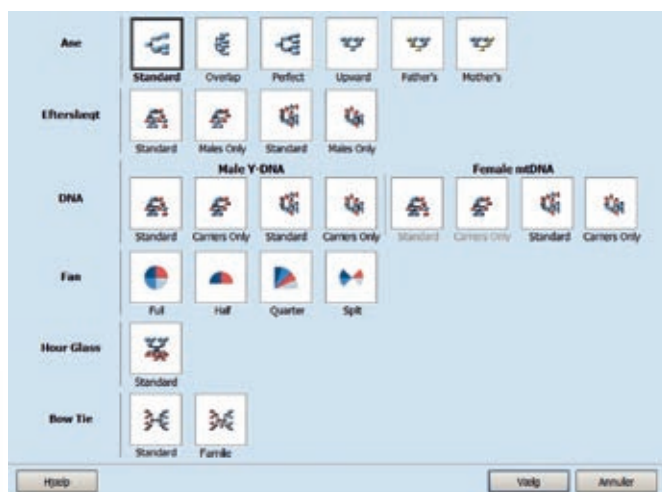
Ane

Standard Overlap Perfect Upward Father's Mother's

Efterslægt

Standard Males Only Standard Males Only

DNA

Male Y-DNA

Standard Carriers Only Standard Carriers Only

Female mtDNA

Standard Carriers Only Standard Carriers Only

Fan

Full Half Quarter Split

Hour Glass

Standard

Bow Tie

Standard Familie

Hjælp

Vælg Annuller